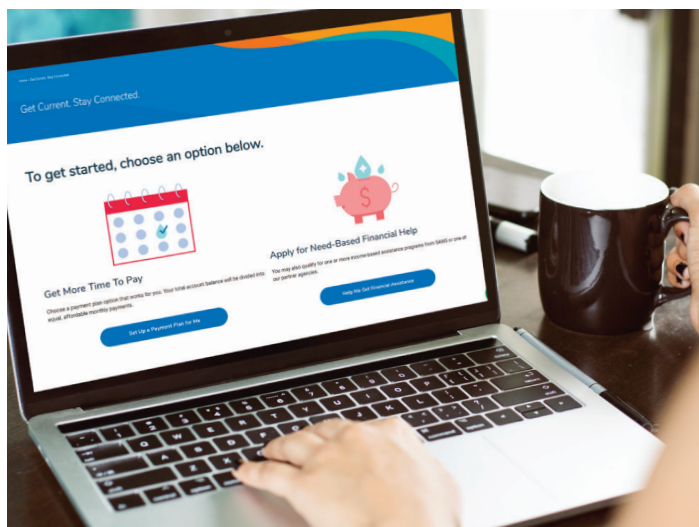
Home · Get Current. Stay Connected.

Get Current. Stay Connected.

To get started, choose an option below.

Get More Time To Pay

Choose a payment plan option that works for you. Your total account balance will be divided into equal, affordable monthly payments.

Set Up a Payment Plan for Me

Apply for Need-Based Financial Help

You may also qualify for one or more income-based assistance programs from SMUD or one of our partner agencies.

Help Me Get Financial Assistance